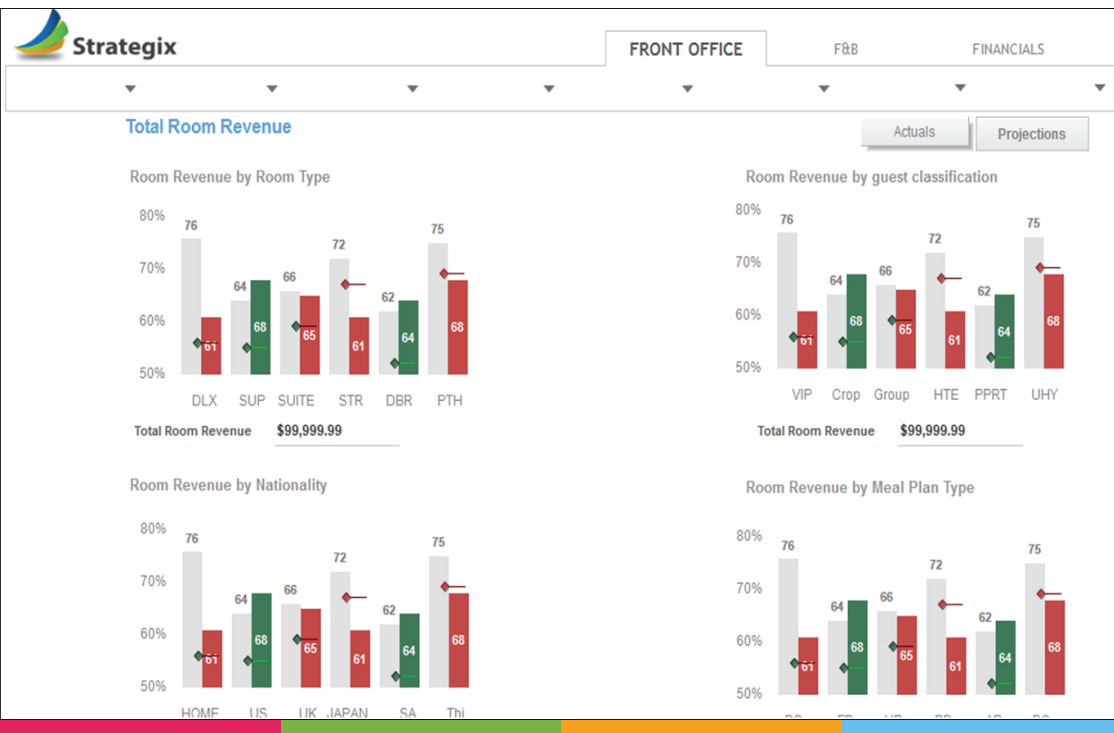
Strategix

FRONT OFFICE F&B FINANCIALS

Total Room Revenue

Actuals Projections

Room Revenue by Room Type

80%
70%
60%
50%

76 61 64 68 66 65 72 61 62 64 75 68

DLX SUP SUITE STR DBR PTH

Total Room Revenue $99,999.99

Room Revenue by guest classification

80%
70%
60%
50%

76 61 64 68 66 65 72 61 62 64 75 68

VIP Crop Group HTE PPRT UHY

Total Room Revenue $99,999.99

Room Revenue by Nationality

80%
70%
60%
50%

76 61 64 68 66 65 72 61 62 64 75 68

HOME US UK JAPAN SA Thi

Room Revenue by Meal Plan Type

80%
70%
60%
50%

76 61 64 68 66 65 72 61 62 64 75 68

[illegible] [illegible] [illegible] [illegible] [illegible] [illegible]